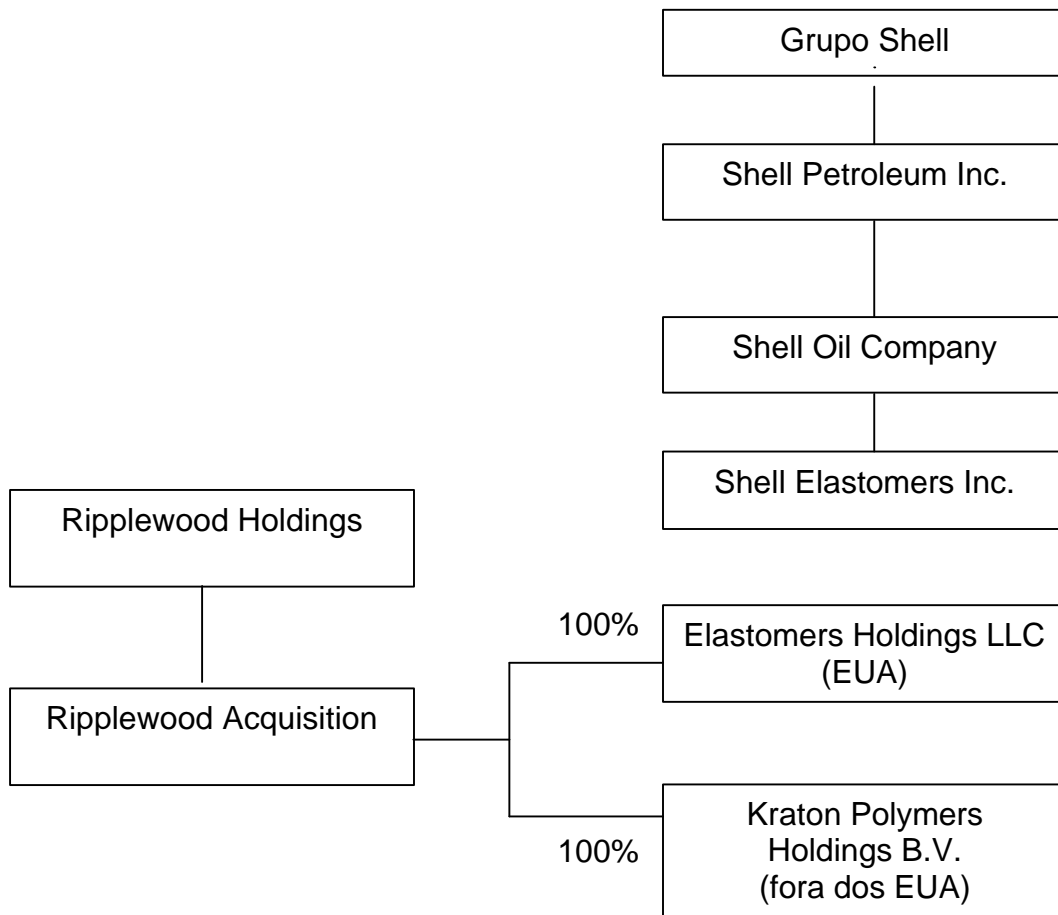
Grupo Shell

Shell Petroleum Inc.

Shell Oil Company

Shell Elastomers Inc.

Ripplewood Holdings

Ripplewood Acquisition

100%

Elastomers Holdings LLC (EUA)

100%

Kraton Polymers Holdings B.V. (fora dos EUA)